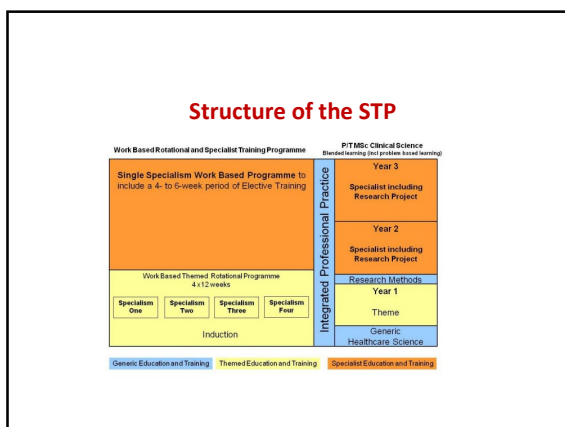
Structure of the STP

Work Based Rotational and Specialist Training Programme

P/TMSc Clinical Science
Blended learning (incl problem based learning)

Single Specialism Work Based Programme to include a 4- to 6-week period of Elective Training

Integrated Professional Practice

Year 3

Specialist including Research Project

Year 2

Specialist including Research Project

Work Based Themed Rotational Programme
4 x 12 weeks

Research Methods

Year 1

Specialism One

Specialism Two

Specialism Three

Specialism Four

Theme

Induction

Generic Healthcare Science

Generic Education and Training

Themed Education and Training

Specialist Education and Training